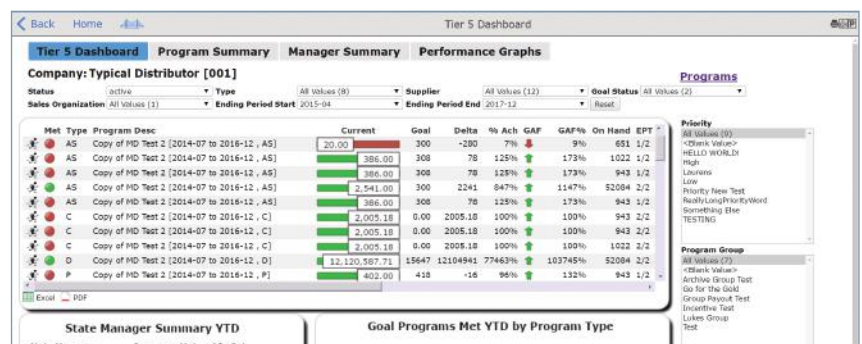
< Back Home

Tier 5 Dashboard

Tier 5 Dashboard | Program Summary | Manager Summary | Performance Graphs

Company: Typical Distributor [001]

Programs

Status active
Type All Values (8)
Supplier All Values (12)
Goal Status All Values (2)
Sales Organization All Values (1)
Ending Period Start 2015-04
Ending Period End 2017-12
Reset

| Met | Type | Program Desc | Current | Goal | Delta | % Ach | GAF | GAF% | On Hand | EPT |
|---|---|---|---|---|---|---|---|---|---|---|
| | AS | Copy of MD Test 2 [2014-07 to 2016-12 , AS] | 20.00 | 300 | -280 | 7% | | 9% | 651 | 1/2 |
| | AS | Copy of MD Test 2 [2014-07 to 2016-12 , AS] | 386.00 | 308 | 78 | 125% | | 173% | 1022 | 1/2 |
| | AS | Copy of MD Test 2 [2014-07 to 2016-12 , AS] | 386.00 | 308 | 78 | 125% | | 173% | 943 | 1/2 |
| | AS | Copy of MD Test 2 [2014-07 to 2016-12 , AS] | 2,541.00 | 300 | 2241 | 847% | | 1147% | 52084 | 2/2 |
| | AS | Copy of MD Test 2 [2014-07 to 2016-12 , AS] | 386.00 | 308 | 78 | 125% | | 173% | 943 | 1/2 |
| | C | Copy of MD Test 2 [2014-07 to 2016-12 , C] | 2,005.18 | 0.00 | 2005.18 | 100% | | 100% | 943 | 2/2 |
| | C | Copy of MD Test 2 [2014-07 to 2016-12 , C] | 2,005.18 | 0.00 | 2005.18 | 100% | | 100% | 52084 | 2/2 |
| | C | Copy of MD Test 2 [2014-07 to 2016-12 , C] | 2,005.18 | 0.00 | 2005.18 | 100% | | 100% | 1022 | 2/2 |
| | D | Copy of MD Test 2 [2014-07 to 2016-12 , D] | 12,120,587.71 | 15647 | 12104941 | 77463% | | 103745% | 52084 | 2/2 |
| | P | Copy of MD Test 2 [2014-07 to 2016-12 , P] | 402.00 | 418 | -16 | 96% | | 132% | 943 | 1/2 |

Excel PDF

Priority
All Values (9)
<Blank Value>
HELLO WORLD!
High
Laurens
Low
Priority New Test
ReallyLongPriorityWord
Something Else
TESTING

Program Group
All Values (7)
<Blank Value>
Archive Group Test
Go for the Gold
Group Payout Test
Incentive Test
Lukes Group
Test

State Manager Summary YTD

Goal Programs Met YTD by Program Type